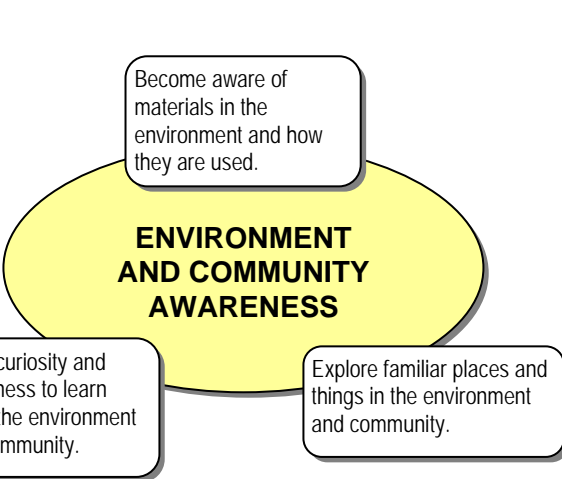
Become aware of materials in the environment and how they are used.

ENVIRONMENT AND COMMUNITY AWARENESS

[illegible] curiosity and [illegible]ness to learn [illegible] the environment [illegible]mmunity.

Explore familiar places and things in the environment and community.